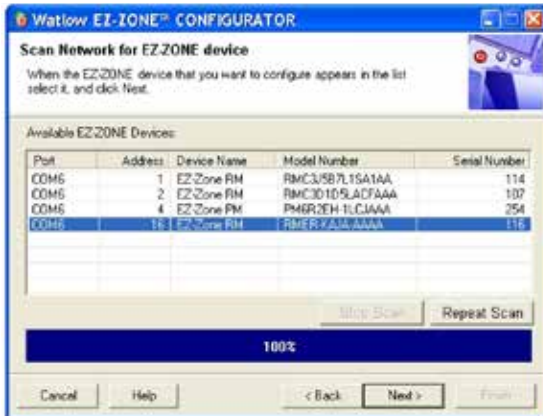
Watlow EZ-ZONE® CONFIGURATOR

Scan Network for EZ-ZONE device

When the EZ-ZONE device that you want to configure appears in the list select it, and click Next.

Available EZ-ZONE Devices:

| Port | Address | Device Name | Model Number | Serial Number |
|---|---|---|---|---|
| COM6 | 1 | EZ-Zone RM | RMC3J5B7L1SA1AA | 114 |
| COM6 | 2 | EZ-Zone RM | RMC3D1D5LACFAAA | 107 |
| COM6 | 4 | EZ-Zone PM | PM6R2EH-1LCJAAA | 254 |
| COM6 | 16 | EZ-Zone RM | RMER-KAJA-AAAA | 116 |

Stop Scan

Repeat Scan

100%

Cancel

Help

< Back

Next >

Finish